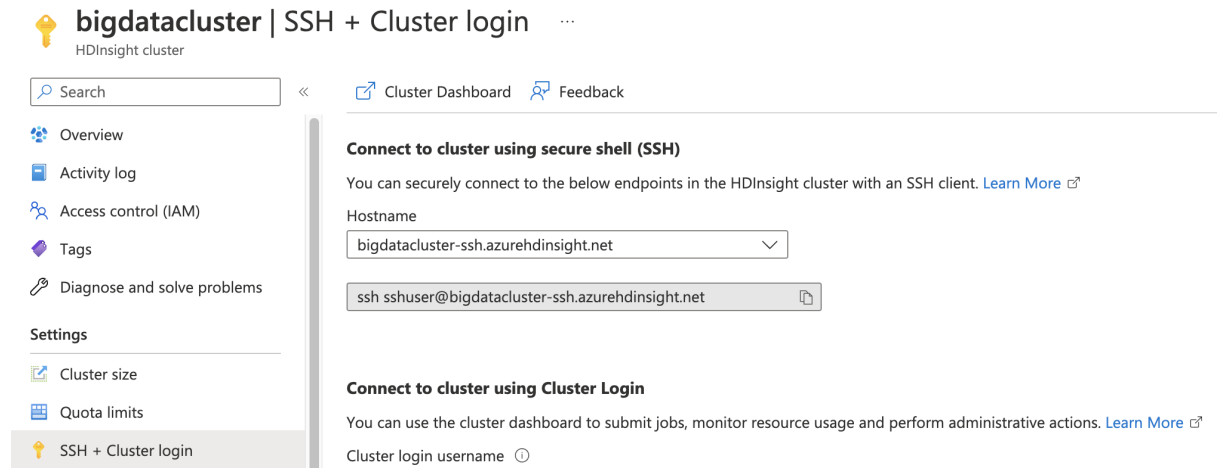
bigdatacluster | SSH + Cluster login ...
HDInsight cluster

Search

Overview
Activity log
Access control (IAM)
Tags
Diagnose and solve problems

Settings
Cluster size
Quota limits
SSH + Cluster login

Cluster Dashboard
Feedback

Connect to cluster using secure shell (SSH)
You can securely connect to the below endpoints in the HDInsight cluster with an SSH client. Learn More

Hostname
bigdatacluster-ssh.azurehdinsight.net

ssh sshuser@bigdatacluster-ssh.azurehdinsight.net

Connect to cluster using Cluster Login
You can use the cluster dashboard to submit jobs, monitor resource usage and perform administrative actions. Learn More

Cluster login username